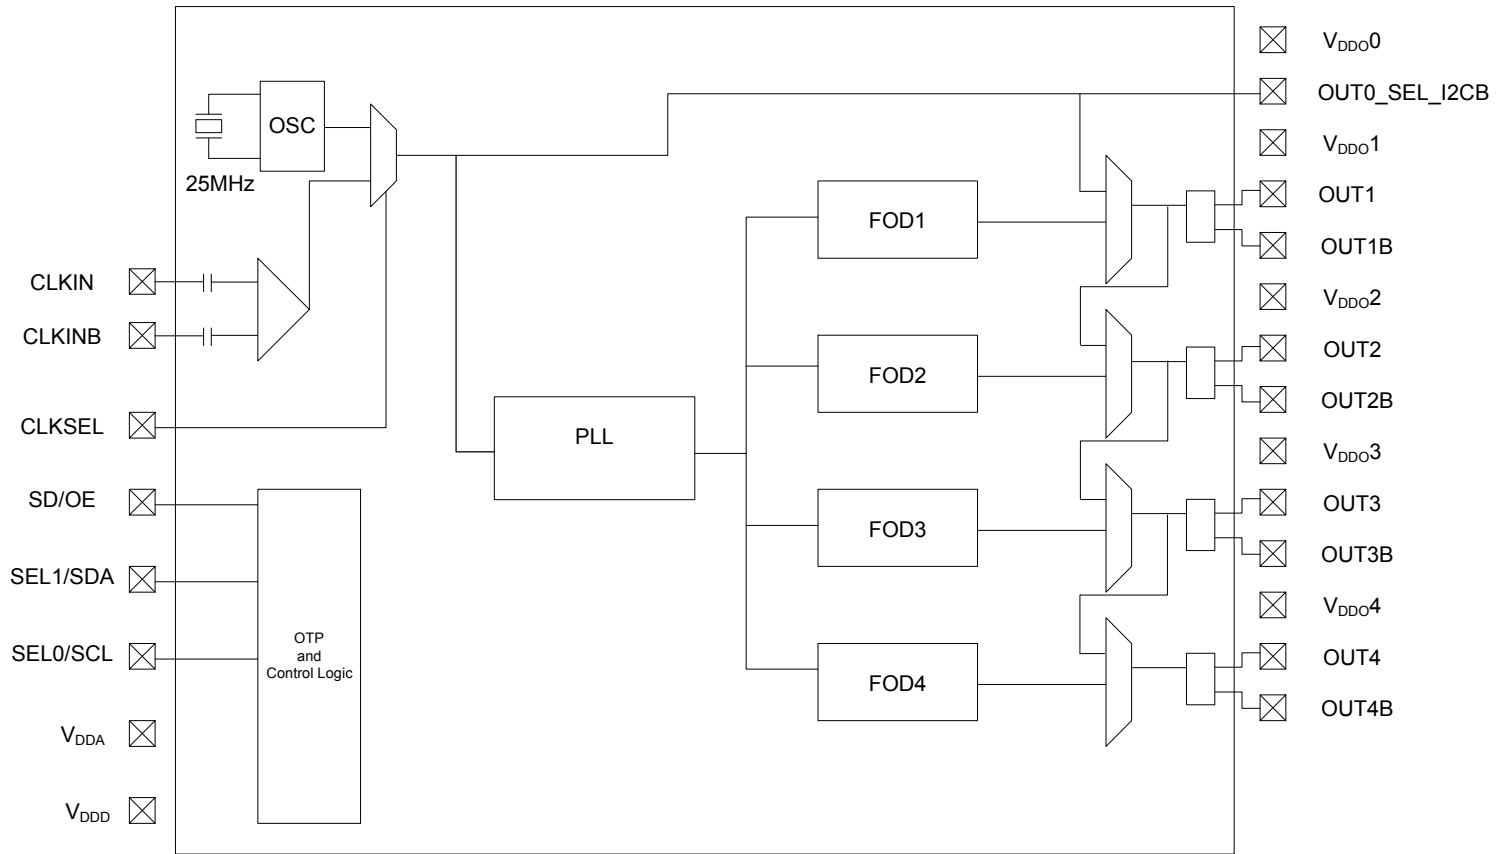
OSC

25MHz

CLKIN

CLKINB

CLKSEL

SD/OE

SEL1/SDA

SEL0/SCL

$V_{DDA}$

$V_{DDD}$

OTP
and
Control Logic

PLL

FOD1

FOD2

FOD3

FOD4

$V_{DDO}0$

OUT0_SEL_I2CB

$V_{DDO}1$

OUT1

OUT1B

$V_{DDO}2$

OUT2

OUT2B

$V_{DDO}3$

OUT3

OUT3B

$V_{DDO}4$

OUT4

OUT4B